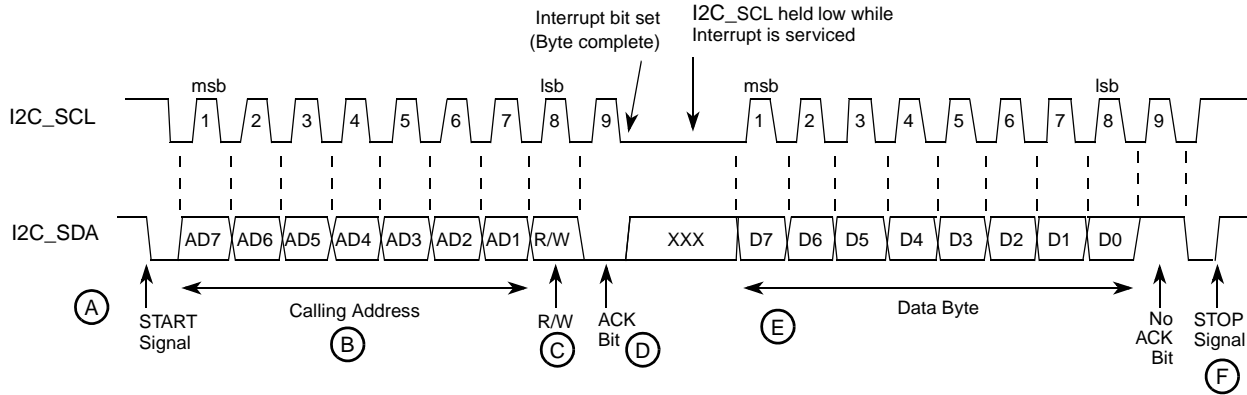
Interrupt bit set (Byte complete)

I2C_SCL held low while Interrupt is serviced

msb

lsb

msb

lsb

I2C_SCL

1 2 3 4 5 6 7 8 9

1 2 3 4 5 6 7 8 9

I2C_SDA

AD7 AD6 AD5 AD4 AD3 AD2 AD1 R/W

XXX

D7 D6 D5 D4 D3 D2 D1 D0

A

START Signal

Calling Address

B

R/W

C

ACK Bit

D

E

Data Byte

No ACK Bit

STOP Signal

F